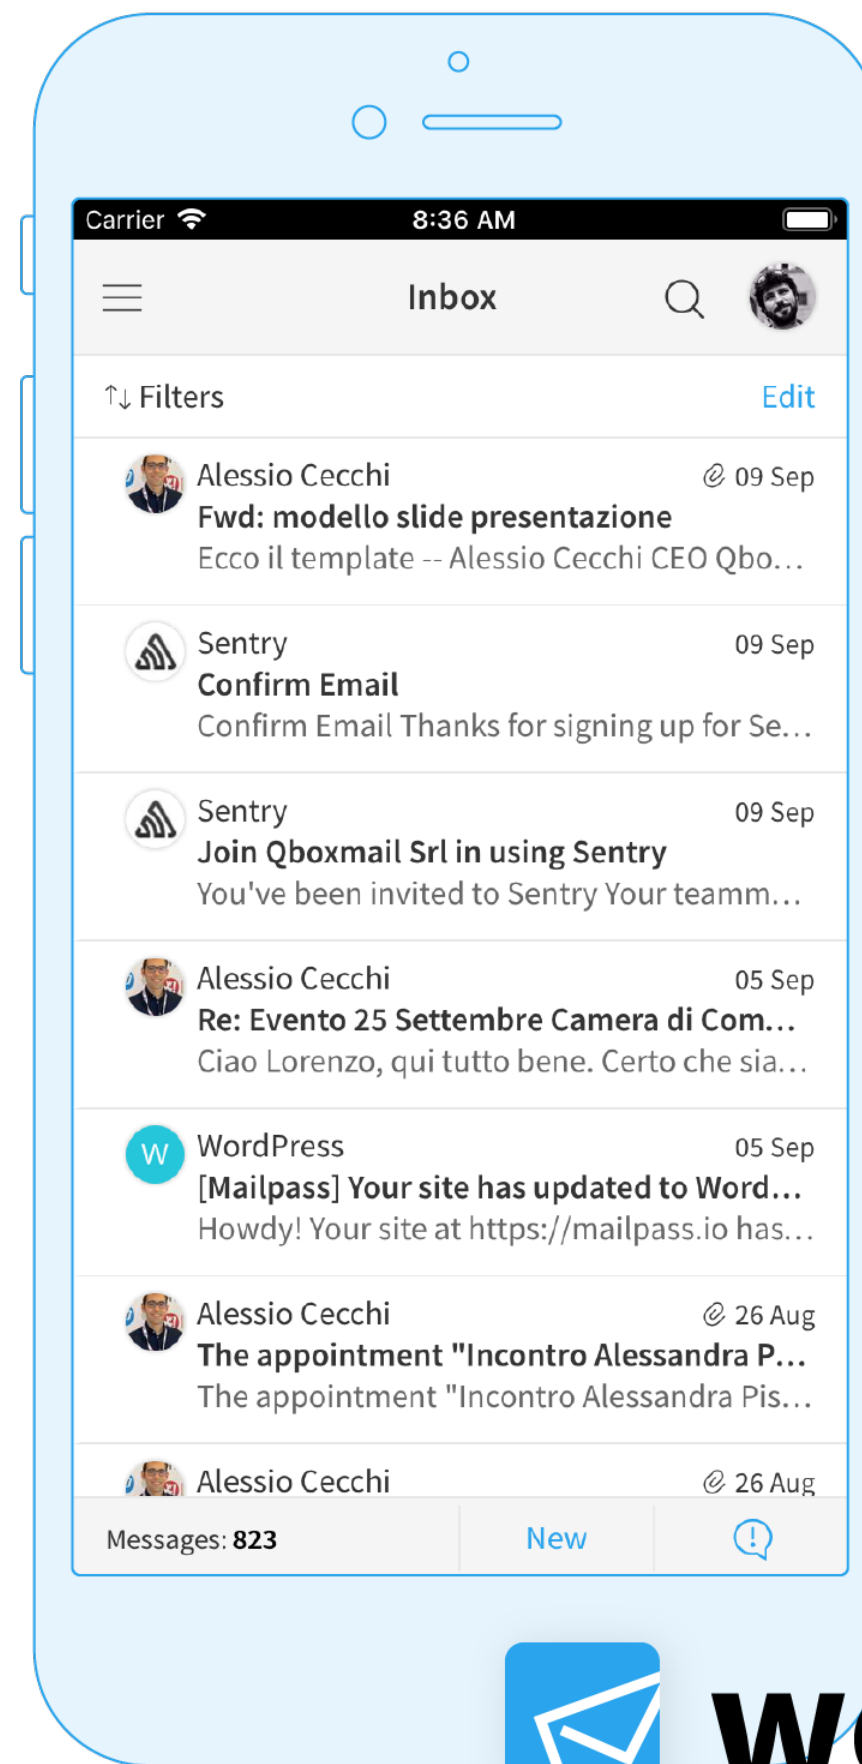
Carrier 8:36 AM

Inbox

↑↓ Filters Edit

Alessio Cecchi 09 Sep
Fwd: modello slide presentazione
Ecco il template -- Alessio Cecchi CEO Qbo...

Sentry 09 Sep
Confirm Email
Confirm Email Thanks for signing up for Se...

Sentry 09 Sep
Join Qboxmail Srl in using Sentry
You've been invited to Sentry Your teamm...

Alessio Cecchi 05 Sep
Re: Evento 25 Settembre Camera di Com...
Ciao Lorenzo, qui tutto bene. Certo che sia...

W WordPress 05 Sep
[Mailpass] Your site has updated to Word...
Howdy! Your site at https://mailpass.io has...

Alessio Cecchi 26 Aug
The appointment "Incontro Alessandra P...
The appointment "Incontro Alessandra Pis...

Alessio Cecchi 26 Aug

Messages: 823 New

W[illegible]